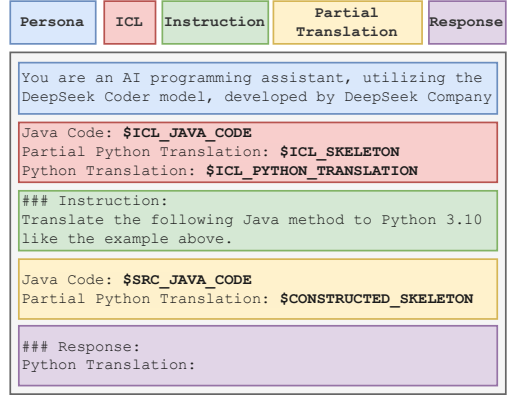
Persona | ICL | Instruction | Partial Translation | Response

You are an AI programming assistant, utilizing the DeepSeek Coder model, developed by DeepSeek Company

Java Code: **\$ICL_JAVA_CODE**
Partial Python Translation: **\$ICL_SKELETON**
Python Translation: **\$ICL_PYTHON_TRANSLATION**

### Instruction:
Translate the following Java method to Python 3.10 like the example above.

Java Code: **\$SRC_JAVA_CODE**
Partial Python Translation: **\$CONSTRUCTED_SKELETON**

### Response:
Python Translation: